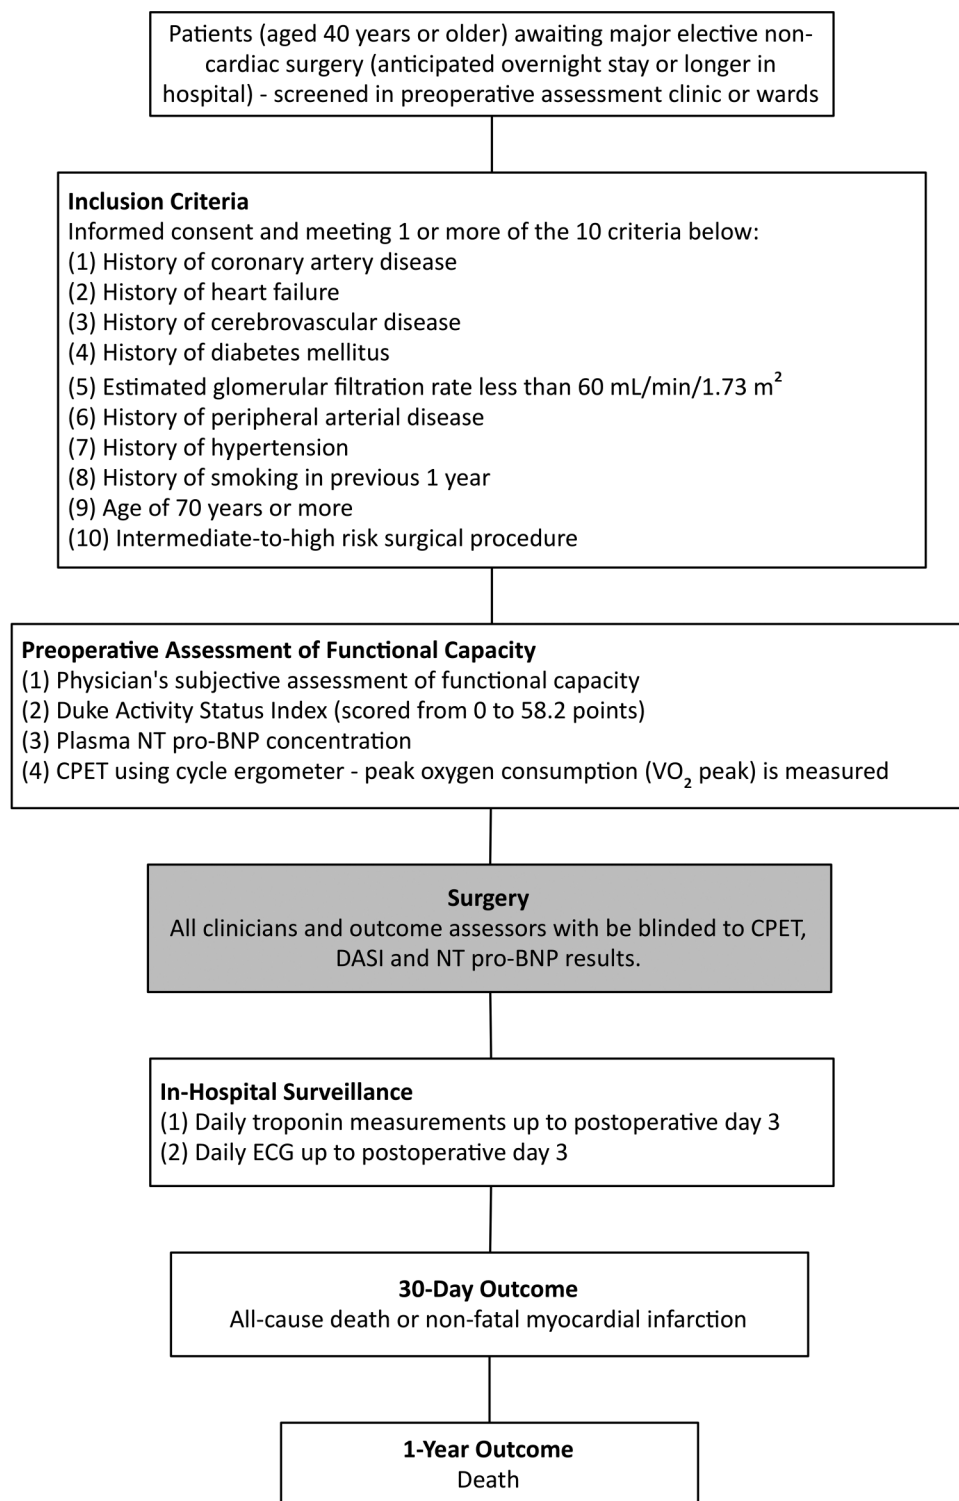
Patients (aged 40 years or older) awaiting major elective non-cardiac surgery (anticipated overnight stay or longer in hospital) - screened in preoperative assessment clinic or wards

**Inclusion Criteria**
Informed consent and meeting 1 or more of the 10 criteria below:
(1) History of coronary artery disease
(2) History of heart failure
(3) History of cerebrovascular disease
(4) History of diabetes mellitus
(5) Estimated glomerular filtration rate less than 60 mL/min/1.73 $m^2$
(6) History of peripheral arterial disease
(7) History of hypertension
(8) History of smoking in previous 1 year
(9) Age of 70 years or more
(10) Intermediate-to-high risk surgical procedure

**Preoperative Assessment of Functional Capacity**
(1) Physician's subjective assessment of functional capacity
(2) Duke Activity Status Index (scored from 0 to 58.2 points)
(3) Plasma NT pro-BNP concentration
(4) CPET using cycle ergometer - peak oxygen consumption ($VO_2$ peak) is measured

**Surgery**
All clinicians and outcome assessors with be blinded to CPET, DASI and NT pro-BNP results.

**In-Hospital Surveillance**
(1) Daily troponin measurements up to postoperative day 3
(2) Daily ECG up to postoperative day 3

**30-Day Outcome**
All-cause death or non-fatal myocardial infarction

**1-Year Outcome**
Death